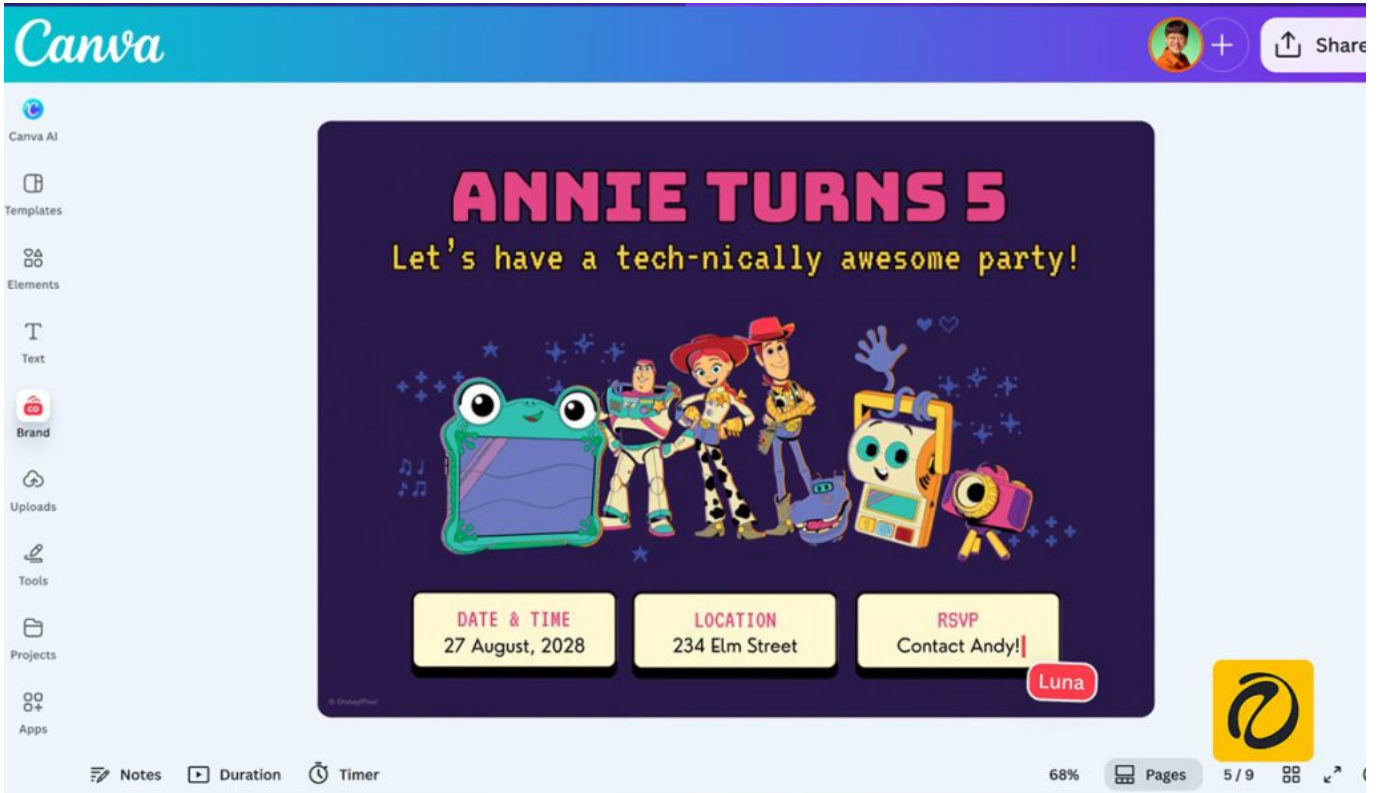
Canva

Share

Canva AI

Templates

Elements

Text

Brand

Uploads

Tools

Projects

Apps

ANNIE TURNS 5

Let's have a tech-nically awesome party!

DATE & TIME
27 August, 2028

LOCATION
234 Elm Street

RSVP
Contact Andy!

Luna

© Disney/Pixar

Notes

Duration

Timer

68%

Pages

5 / 9